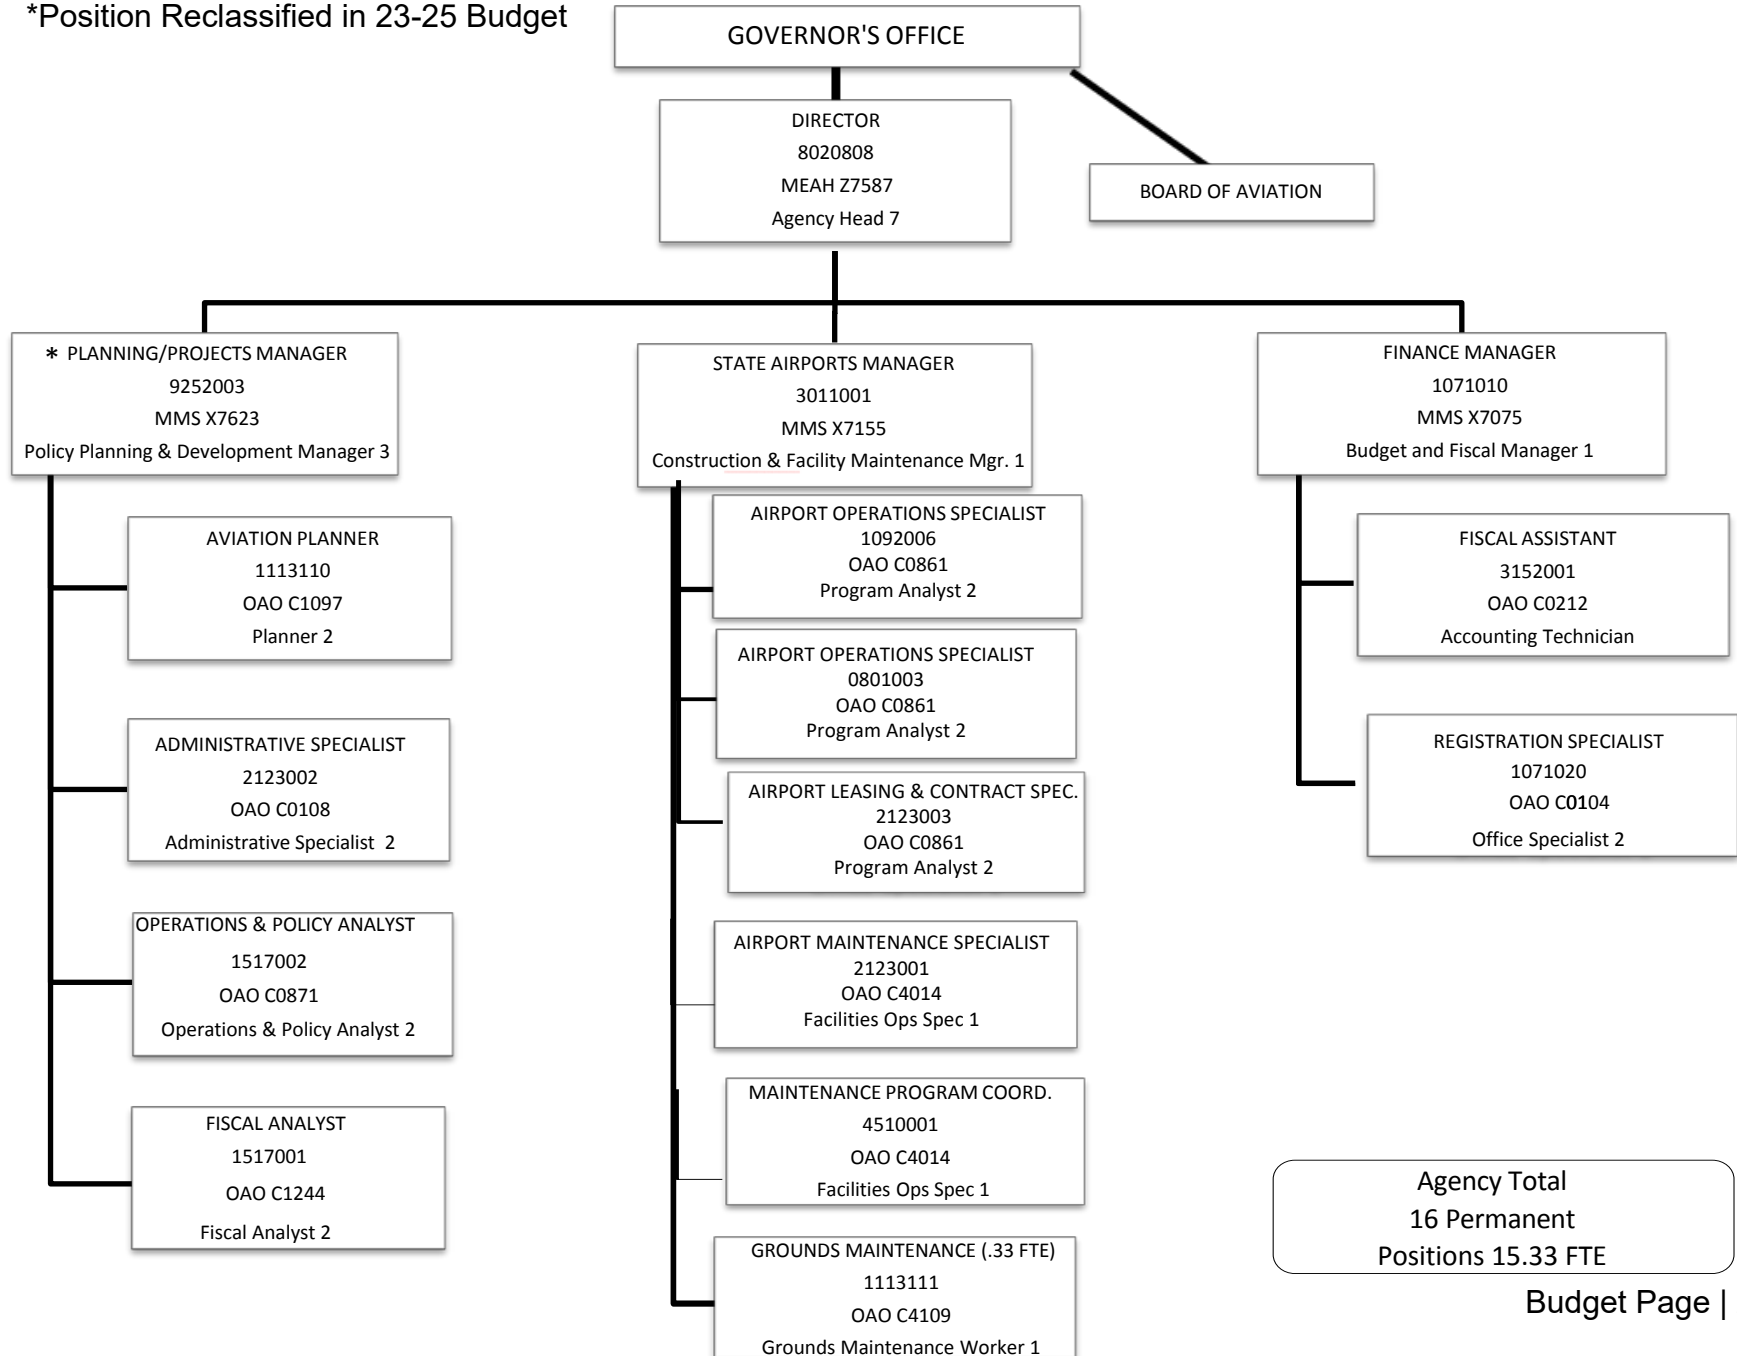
*Position Reclassified in 23-25 Budget

GOVERNOR'S OFFICE

DIRECTOR
8020808
MEAH Z7587
Agency Head 7

BOARD OF AVIATION

* PLANNING/PROJECTS MANAGER
9252003
MMS X7623
Policy Planning & Development Manager 3

AVIATION PLANNER
1113110
OAO C1097
Planner 2

ADMINISTRATIVE SPECIALIST
2123002
OAO C0108
Administrative Specialist 2

OPERATIONS & POLICY ANALYST
1517002
OAO C0871
Operations & Policy Analyst 2

FISCAL ANALYST
1517001
OAO C1244
Fiscal Analyst 2

STATE AIRPORTS MANAGER
3011001
MMS X7155
Construction & Facility Maintenance Mgr. 1

AIRPORT OPERATIONS SPECIALIST
1092006
OAO C0861
Program Analyst 2

AIRPORT OPERATIONS SPECIALIST
0801003
OAO C0861
Program Analyst 2

AIRPORT LEASING & CONTRACT SPEC.
2123003
OAO C0861
Program Analyst 2

AIRPORT MAINTENANCE SPECIALIST
2123001
OAO C4014
Facilities Ops Spec 1

MAINTENANCE PROGRAM COORD.
4510001
OAO C4014
Facilities Ops Spec 1

GROUNDS MAINTENANCE (.33 FTE)
1113111
OAO C4109
Grounds Maintenance Worker 1

FINANCE MANAGER
1071010
MMS X7075
Budget and Fiscal Manager 1

FISCAL ASSISTANT
3152001
OAO C0212
Accounting Technician

REGISTRATION SPECIALIST
1071020
OAO C0104
Office Specialist 2

Agency Total
16 Permanent
Positions 15.33 FTE

Budget Page |